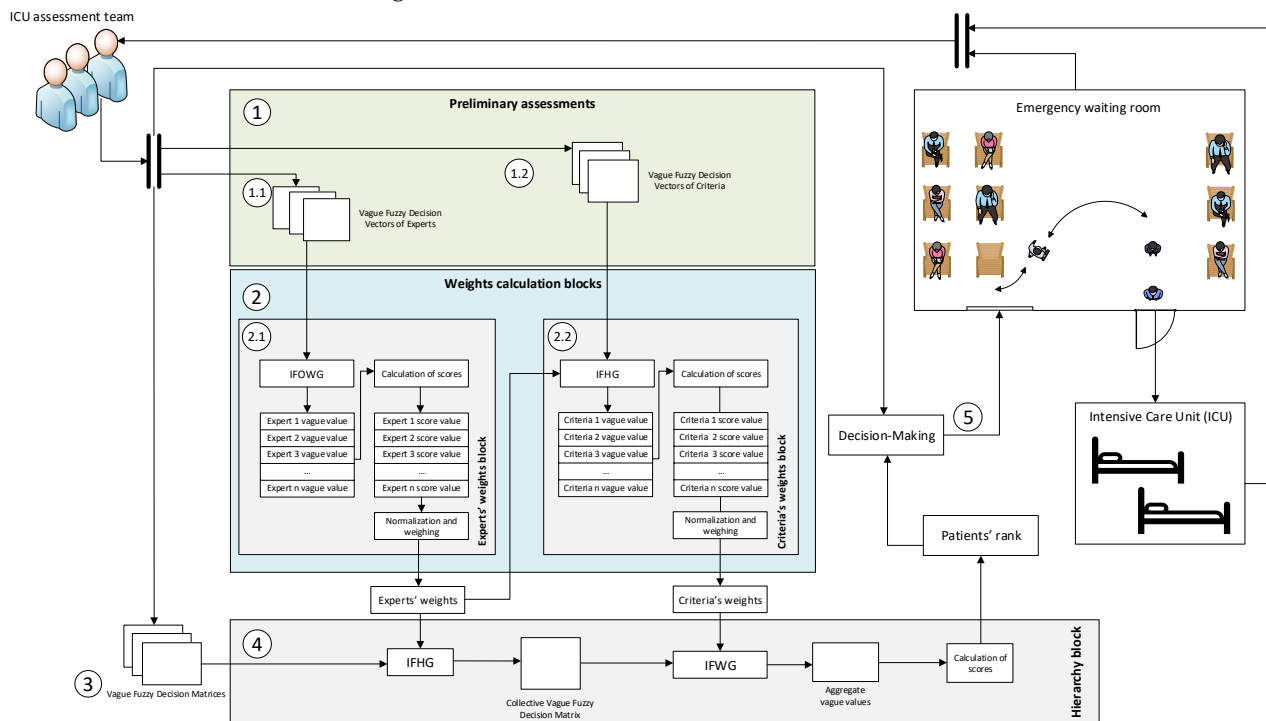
ICU assessment team

1 Preliminary assessments

1.1 Vague Fuzzy Decision Vectors of Experts

1.2 Vague Fuzzy Decision Vectors of Criteria

2 Weights calculation blocks

2.1

IFOWG

Calculation of scores

Expert 1 vague value
Expert 2 vague value
Expert 3 vague value
...
Expert n vague value

Expert 1 score value
Expert 2 score value
Expert 3 score value
...
Expert n score value

Normalization and weighing

Experts' weights block

2.2

IFHG

Calculation of scores

Criteria 1 vague value
Criteria 2 vague value
Criteria 3 vague value
...
Criteria n vague value

Criteria 1 score value
Criteria 2 score value
Criteria 3 score value
...
Criteria n score value

Normalization and weighing

Criteria's weights block

Experts' weights

Criteria's weights

3 Vague Fuzzy Decision Matrices

4

IFHG

Collective Vague Fuzzy Decision Matrix

IFWG

Aggregate vague values

Calculation of scores

Hierarchy block

Emergency waiting room

Decision-Making

5

Patients' rank

Intensive Care Unit (ICU)